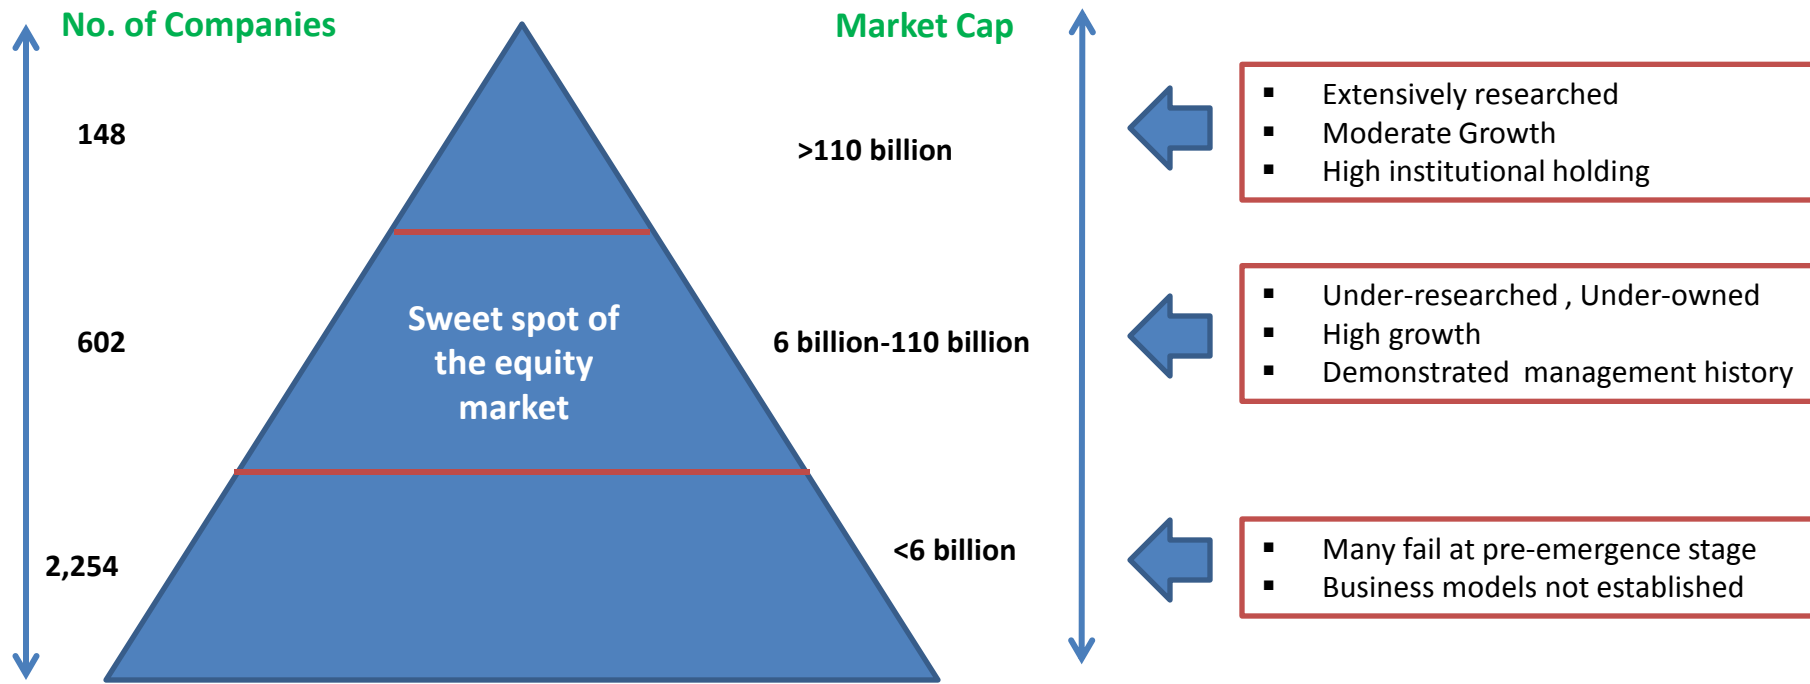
No. of Companies

Market Cap

148

>110 billion

- Extensively researched
- Moderate Growth
- High institutional holding

602

Sweet spot of the equity market

6 billion-110 billion

- Under-researched , Under-owned
- High growth
- Demonstrated management history

2,254

<6 billion

- Many fail at pre-emergence stage
- Business models not established